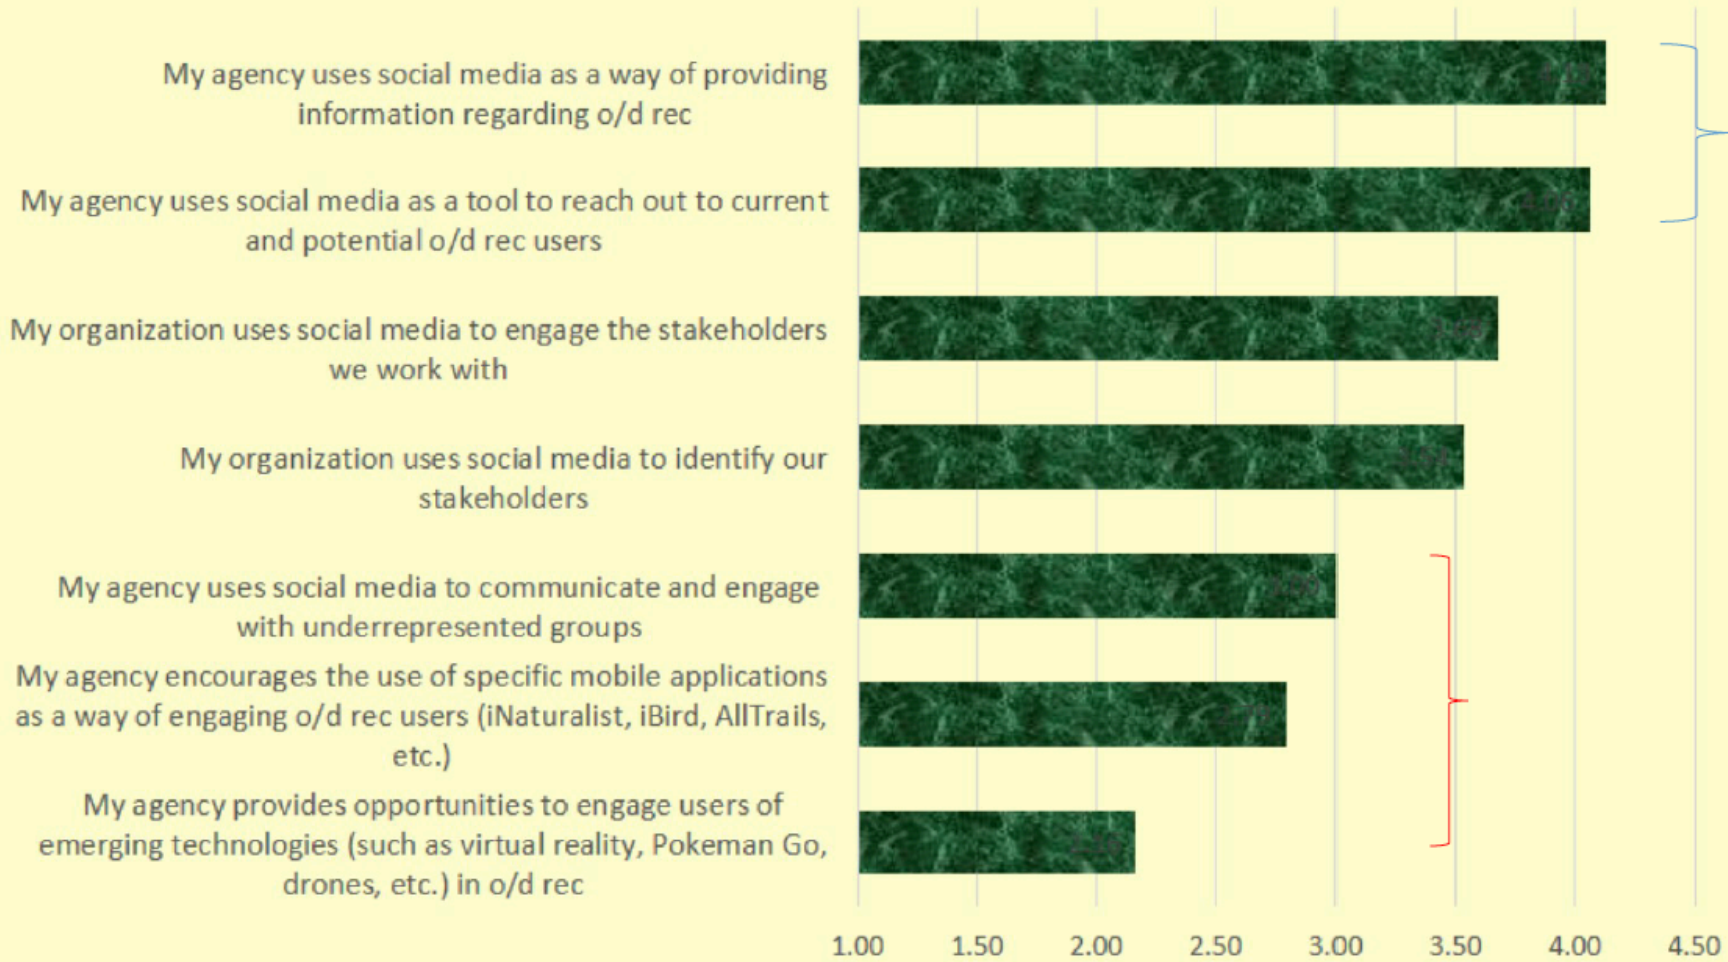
My agency uses social media as a way of providing information regarding o/d rec

My agency uses social media as a tool to reach out to current and potential o/d rec users

My organization uses social media to engage the stakeholders we work with

My organization uses social media to identify our stakeholders

My agency uses social media to communicate and engage with underrepresented groups

My agency encourages the use of specific mobile applications as a way of engaging o/d rec users (iNaturalist, iBird, AllTrails, etc.)

My agency provides opportunities to engage users of emerging technologies (such as virtual reality, Pokeman Go, drones, etc.) in o/d rec

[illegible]
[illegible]
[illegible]
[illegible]
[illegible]
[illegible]
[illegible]

1.00 1.50 2.00 2.50 3.00 3.50 4.00 4.50